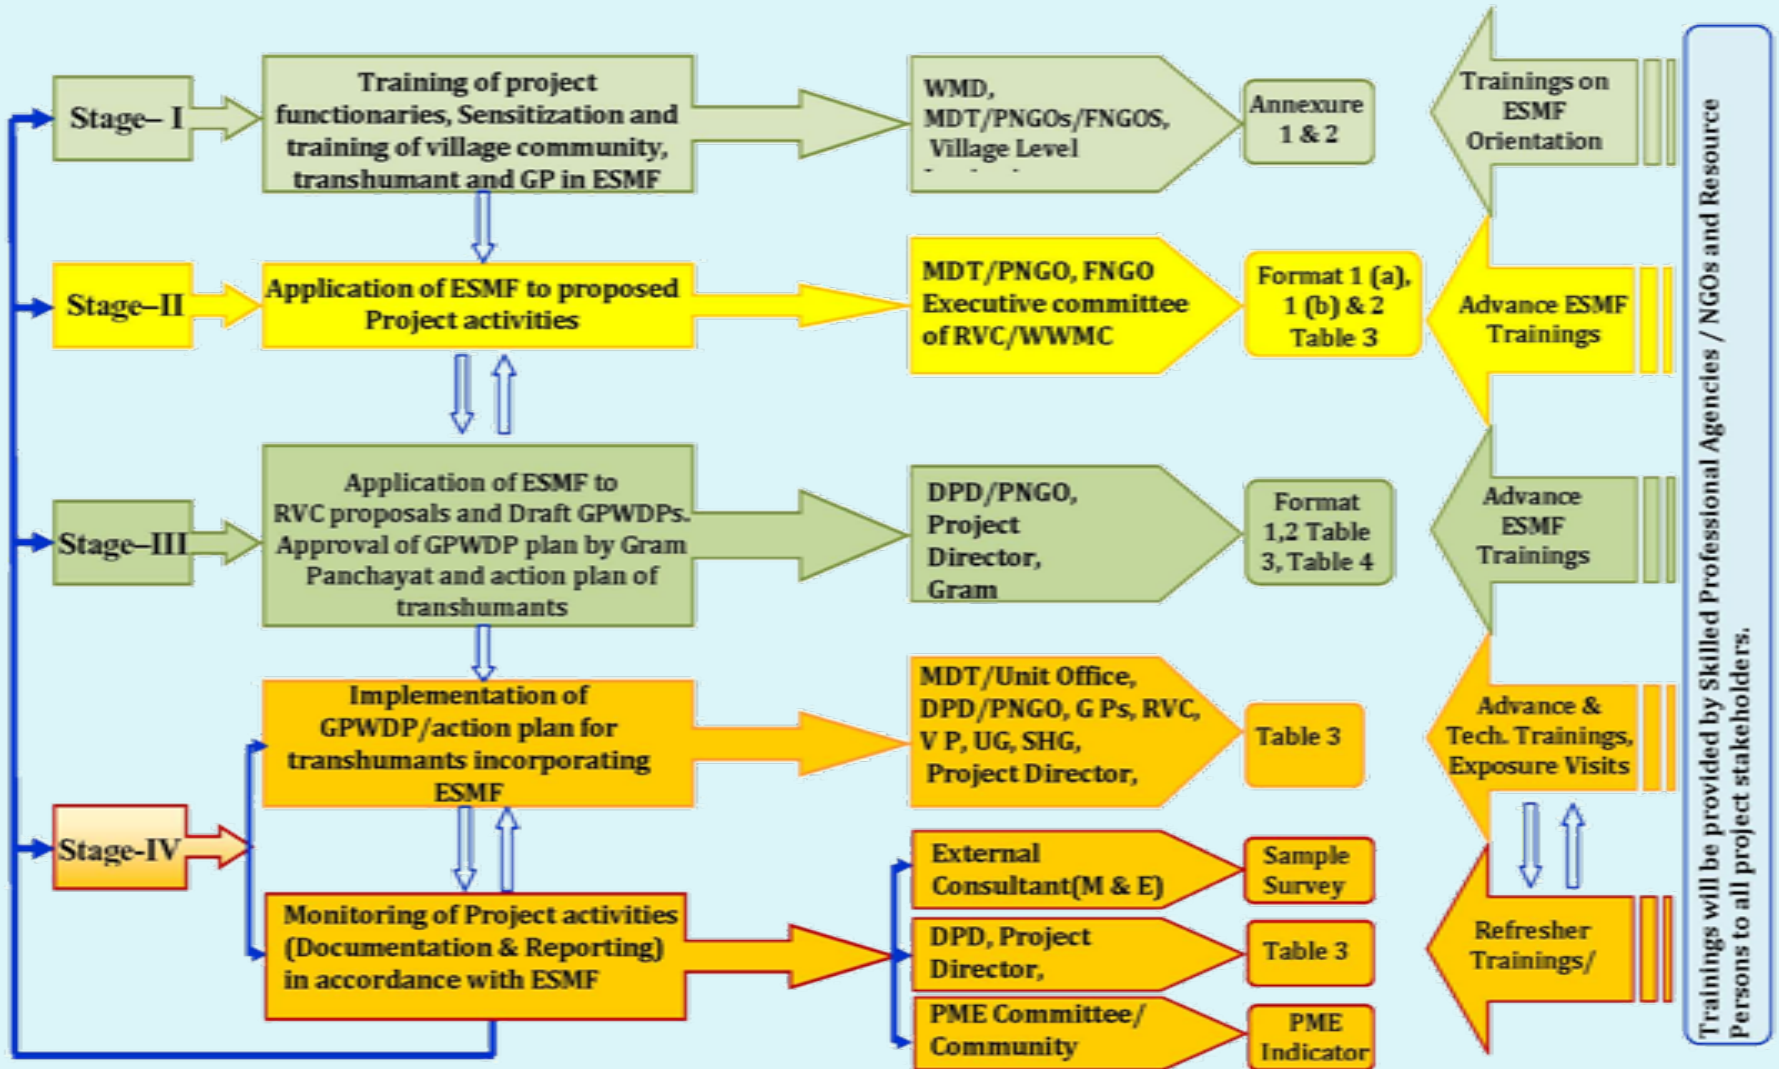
Stage– I

Training of project functionaries, Sensitization and training of village community, transhumant and GP in ESMF

WMD, MDT/PNGOs/FNGOS, Village Level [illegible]

Annexure 1 & 2

Trainings on ESMF Orientation

Stage–II

Application of ESMF to proposed Project activities

MDT/PNGO, FNGO Executive committee of RVC/WWMC

Format 1 (a), 1 (b) & 2 Table 3

Advance ESMF Trainings

Stage–III

Application of ESMF to RVC proposals and Draft GPWDPs. Approval of GPWDP plan by Gram Panchayat and action plan of transhumants

DPD/PNGO, Project Director, Gram

Format 1,2 Table 3, Table 4

Advance ESMF Trainings

Implementation of GPWDP/action plan for transhumants incorporating ESMF

MDT/Unit Office, DPD/PNGO, G Ps, RVC, V P, UG, SHG, Project Director,

Table 3

Advance & Tech. Trainings, Exposure Visits

Stage-IV

Monitoring of Project activities (Documentation & Reporting) in accordance with ESMF

External Consultant(M & E)

Sample Survey

DPD, Project Director,

Table 3

PME Committee/ Community

PME Indicator

Refresher Trainings/

Trainings will be provided by Skilled Professional Agencies / NGOs and Resource Persons to all project stakeholders.